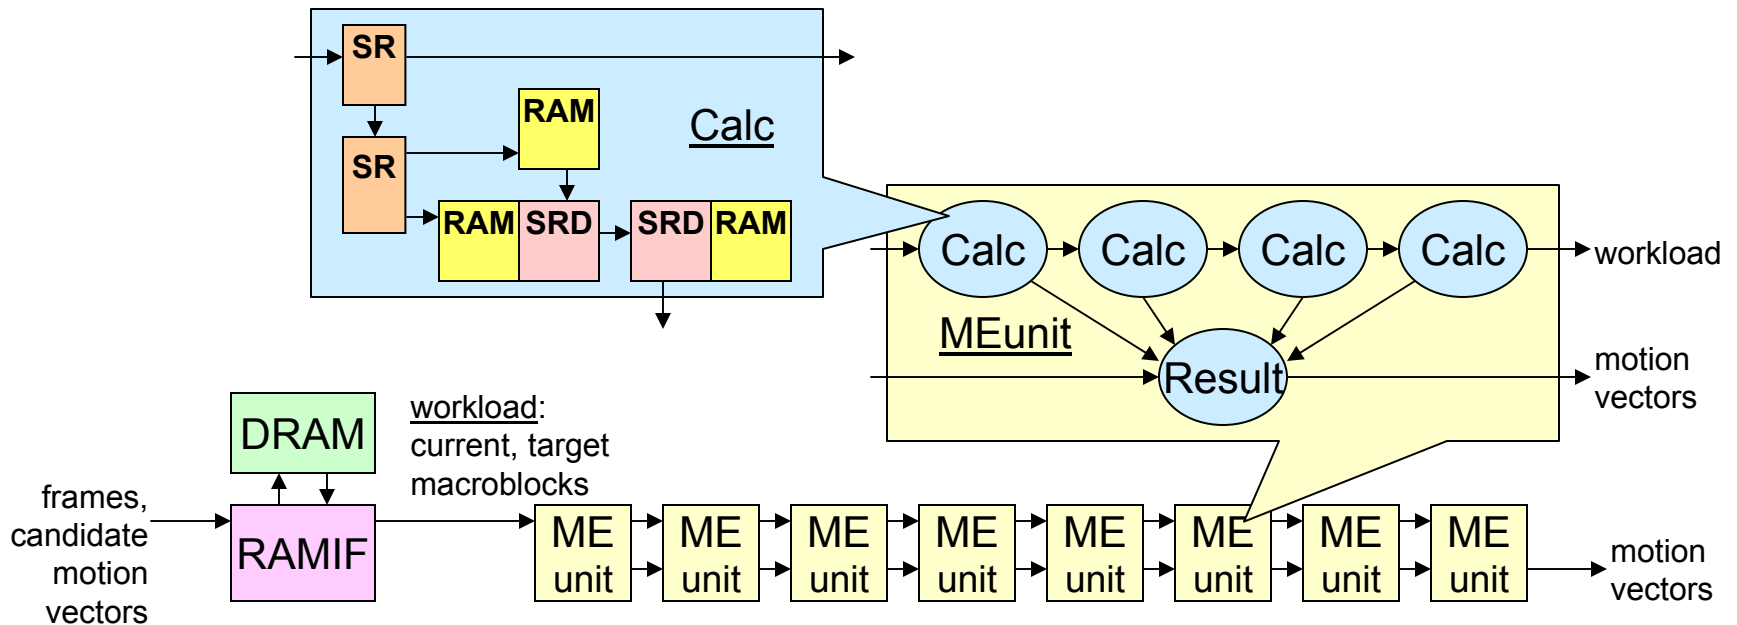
SR
SR
RAM
Calc
RAM SRD
SRD RAM

Calc Calc Calc Calc
workload
MEunit
Result
motion vectors

DRAM
workload:
current, target macroblocks
frames, candidate motion vectors
RAMIF
ME unit
ME unit
ME unit
ME unit
ME unit
ME unit
ME unit
ME unit
motion vectors